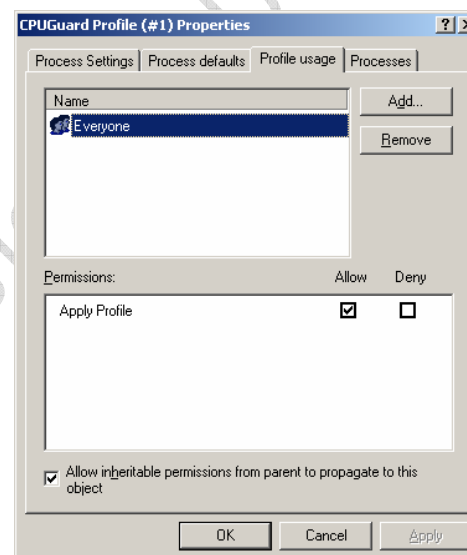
CPUGuard Profile (#1) Properties

? X

Process Settings | Process defaults | Profile usage | Processes

Name

Everyone

Add...

Remove

Permissions: Allow Deny

Apply Profile ☑ ☐

Allow inheritable permissions from parent to propagate to this object

OK Cancel Apply